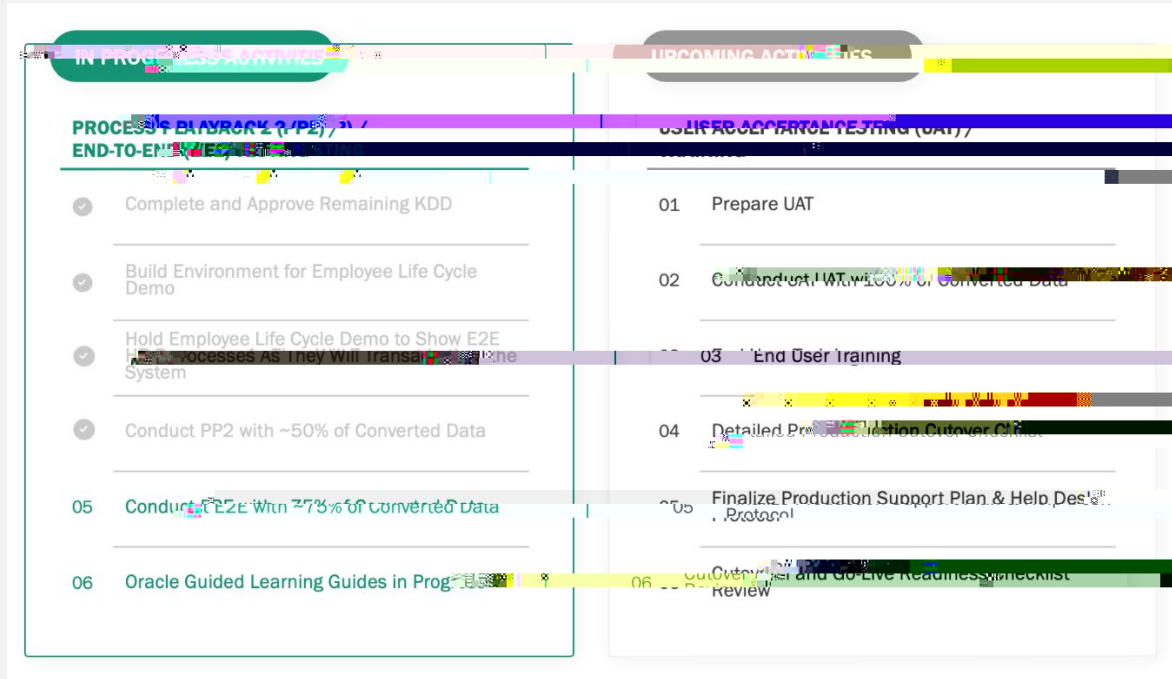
IN PROG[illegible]S ACTIVITIES

PROCESS PLAYBACK 2 (PP2) / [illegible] / END-TO-EN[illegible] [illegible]TING

Complete and Approve Remaining KDD

Build Environment for Employee Life Cycle Demo

Hold Employee Life Cycle Demo to Show E2E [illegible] Processes As They Will Transa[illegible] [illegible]he System

Conduct PP2 with ~50% of Converted Data

05 Conduct E2E With ~75% of Converted Data

06 Oracle Guided Learning Guides in Prog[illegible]

UPCOMING ACTIV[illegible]IES

USER ACCEPTANCE TESTING (UAT) / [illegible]

01 Prepare UAT

02 Conduct UAT with 100% of Converted Data

03 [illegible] End User Training

04 Detailed Pr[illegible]uction Cutover Ch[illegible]

05 Finalize Production Support Plan & Help Des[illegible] Protocol

06 Cutove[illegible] and Go-Live Readiness Checklist Review